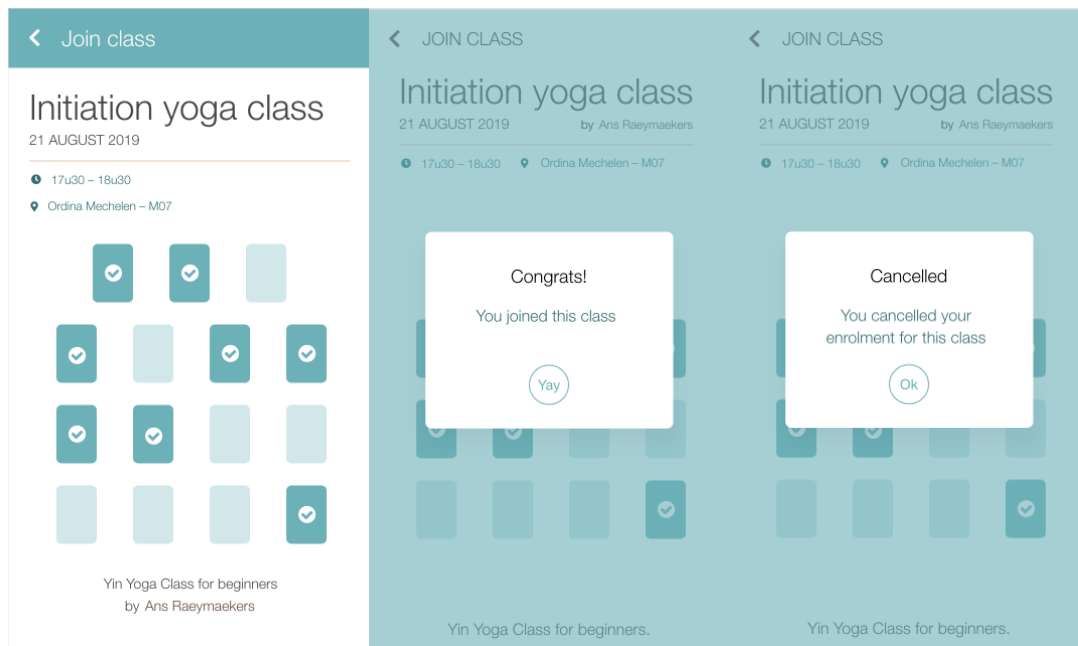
Join class

Initiation yoga class
21 AUGUST 2019

17u30 – 18u30
Ordina Mechelen – M07

Yin Yoga Class for beginners
by Ans Raeymaekers

JOIN CLASS

Initiation yoga class
21 AUGUST 2019 by Ans Raeymaekers

17u30 – 18u30 Ordina Mechelen – M07

Congrats!
You joined this class
Yay

Yin Yoga Class for beginners.

JOIN CLASS

Initiation yoga class
21 AUGUST 2019 by Ans Raeymaekers

17u30 – 18u30 Ordina Mechelen – M07

Cancelled
You cancelled your enrolment for this class
Ok

Yin Yoga Class for beginners.